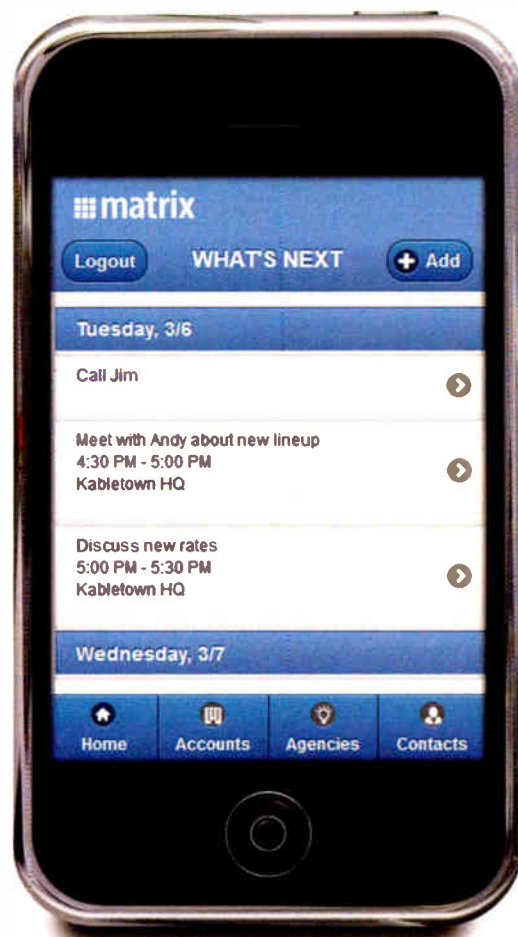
matrix

Logout WHAT'S NEXT Add

Tuesday, 3/6

Call Jim

Meet with Andy about new lineup
4:30 PM - 5:00 PM
Kabletown HQ

Discuss new rates
5:00 PM - 5:30 PM
Kabletown HQ

Wednesday, 3/7

Home Accounts Agencies Contacts